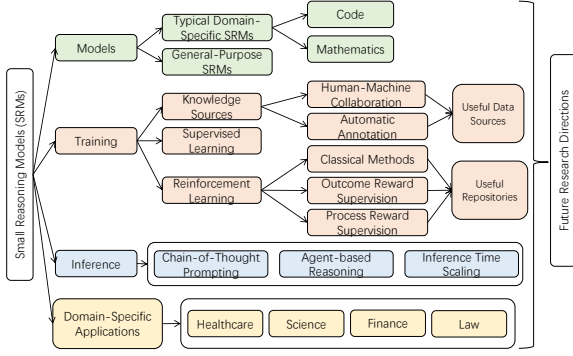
Small Reasoning Models (SRMs)

Models

Typical Domain-Specific SRMs

General-Purpose SRMs

Code

Mathematics

Training

Knowledge Sources

Supervised Learning

Reinforcement Learning

Human-Machine Collaboration

Automatic Annotation

Useful Data Sources

Classical Methods

Outcome Reward Supervision

Process Reward Supervision

Useful Repositories

Inference

Chain-of-Thought Prompting

Agent-based Reasoning

Inference Time Scaling

Domain-Specific Applications

Healthcare

Science

Finance

Law

Future Research Directions